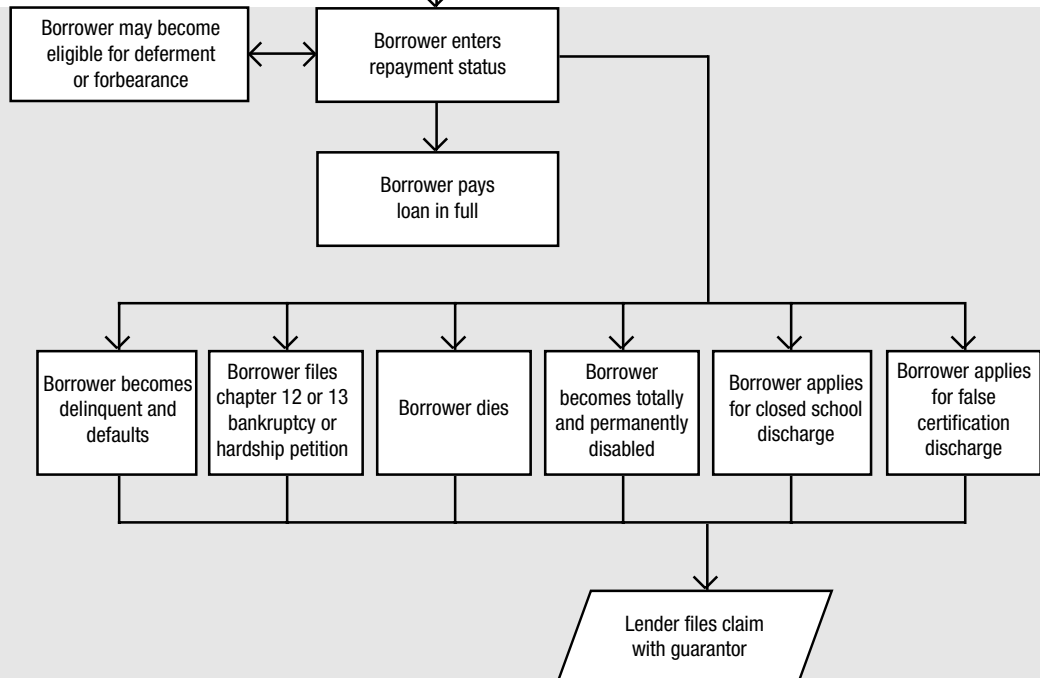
Borrower may become eligible for deferment or forbearance

Borrower enters repayment status

Borrower pays loan in full

Borrower becomes delinquent and defaults

Borrower files chapter 12 or 13 bankruptcy or hardship petition

Borrower dies

Borrower becomes totally and permanently disabled

Borrower applies for closed school discharge

Borrower applies for false certification discharge

Lender files claim with guarantor